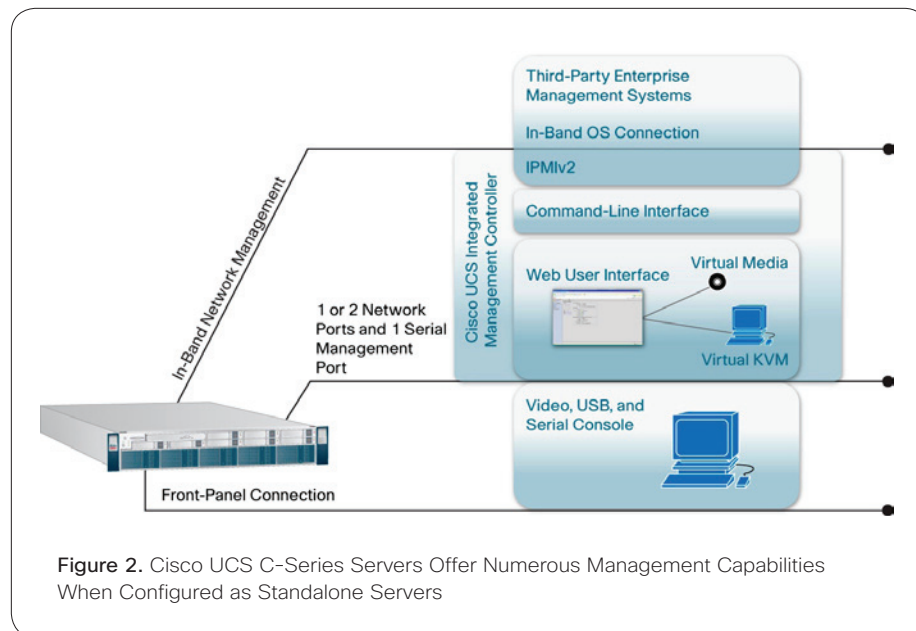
Third-Party Enterprise Management Systems

In-Band OS Connection

IPMIv2

Cisco UCS Integrated Management Controller

Command-Line Interface

Web User Interface

Virtual Media

Virtual KVM

In-Band Network Management

1 or 2 Network Ports and 1 Serial Management Port

Video, USB, and Serial Console

Front-Panel Connection

Figure 2. Cisco UCS C-Series Servers Offer Numerous Management Capabilities When Configured as Standalone Servers